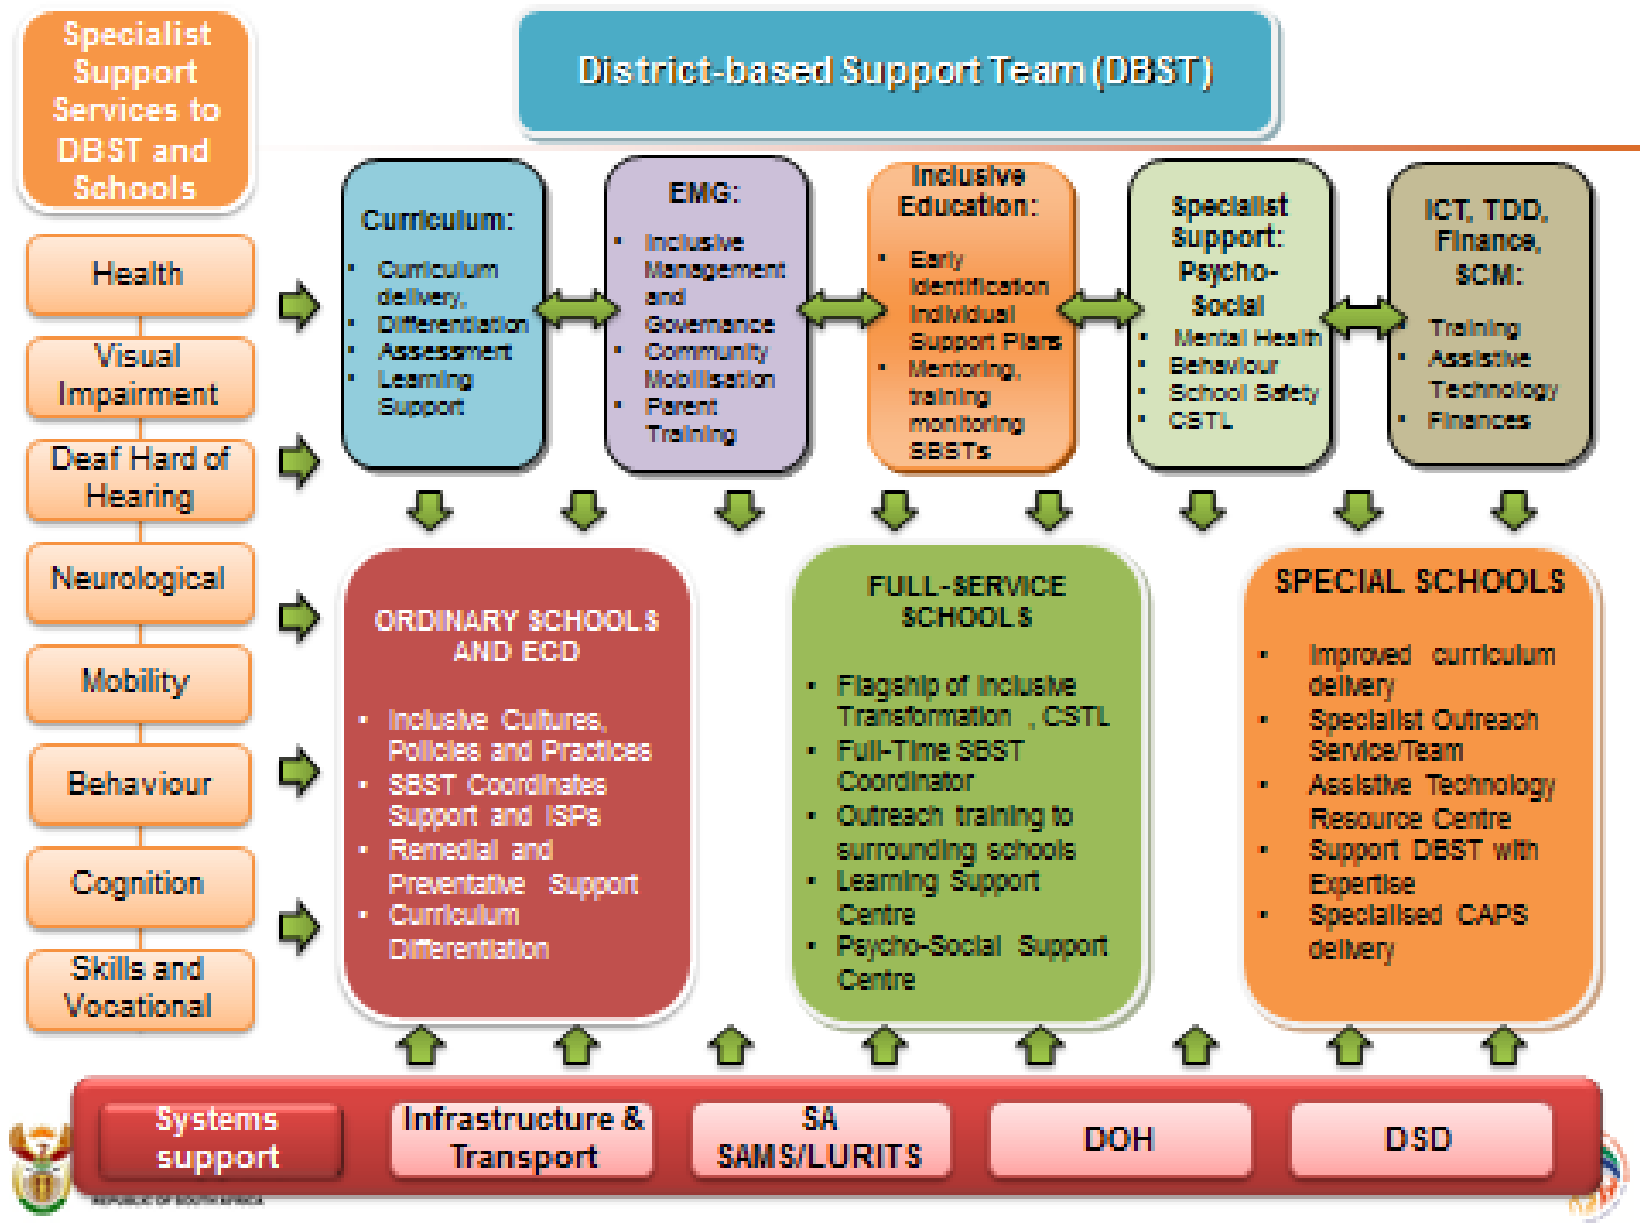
Specialist Support Services to DBST and Schools

District-based Support Team (DBST)

Health

Visual Impairment

Deaf Hard of Hearing

Neurological

Mobility

Behaviour

Cognition

Skills and Vocational

Curriculum:
- Curriculum delivery,
- Differentiation
- Assessment
- Learning Support

EMG:
- Inclusive Management and Governance
- Community Mobilisation
- Parent Training

Inclusive Education:
- Early identification Individual Support Plans
- Mentoring, training monitoring SBSTs

Specialist Support: Psycho-Social
- Mental Health
- Behaviour
- School Safety
- CSTL

ICT, TDD, Finance, SCM:
- Training
- Assistive Technology
- Finances

ORDINARY SCHOOLS AND ECD
- Inclusive Cultures, Policies and Practices
- SBST Coordinates Support and ISPs
- Remedial and Preventative Support
- Curriculum Differentiation

FULL-SERVICE SCHOOLS
- Flagship of Inclusive Transformation , CSTL
- Full-Time SBST Coordinator
- Outreach training to surrounding schools
- Learning Support Centre
- Psycho-Social Support Centre

SPECIAL SCHOOLS
- Improved curriculum delivery
- Specialist Outreach Service/Team
- Assistive Technology Resource Centre
- Support DBST with Expertise
- Specialised CAPS delivery

Systems support

Infrastructure & Transport

SA SAMS/LURITS

DOH

DSD

REPUBLIC OF SOUTH AFRICA